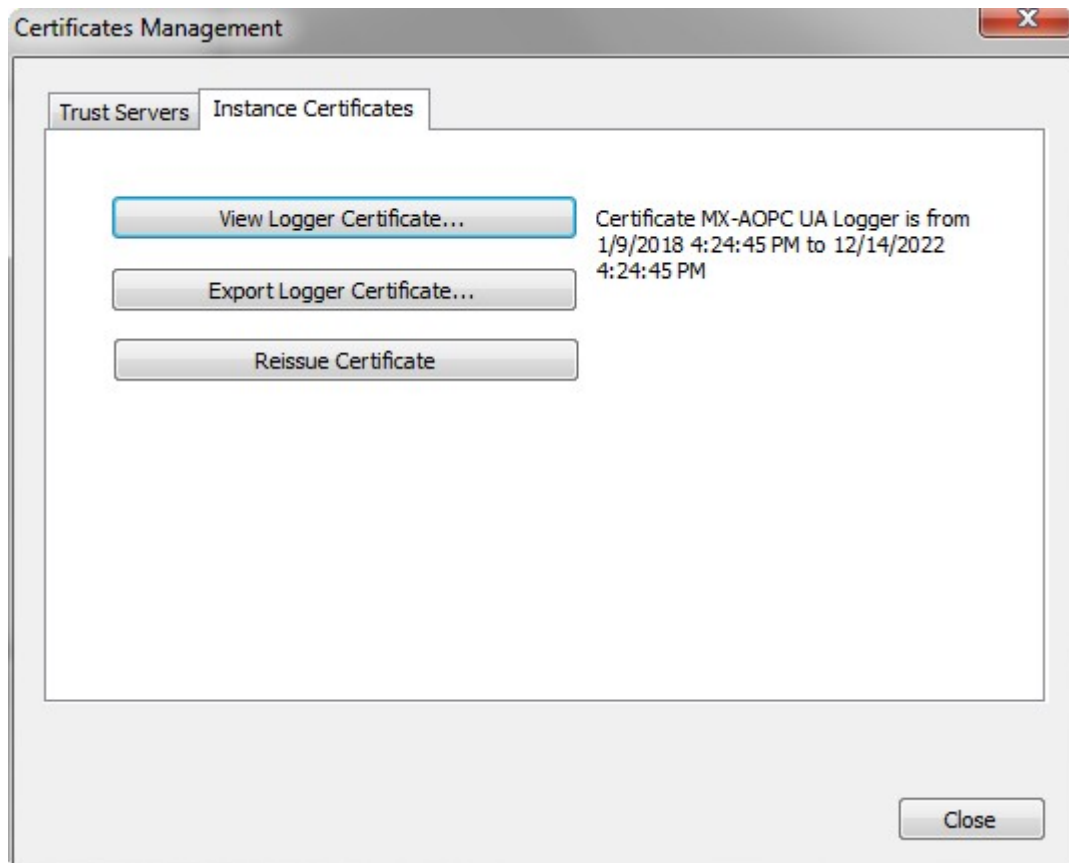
Certificates Management

X

Trust Servers

Instance Certificates

View Logger Certificate...

Export Logger Certificate...

Reissue Certificate

Certificate MX-AOPC UA Logger is from 1/9/2018 4:24:45 PM to 12/14/2022 4:24:45 PM

Close